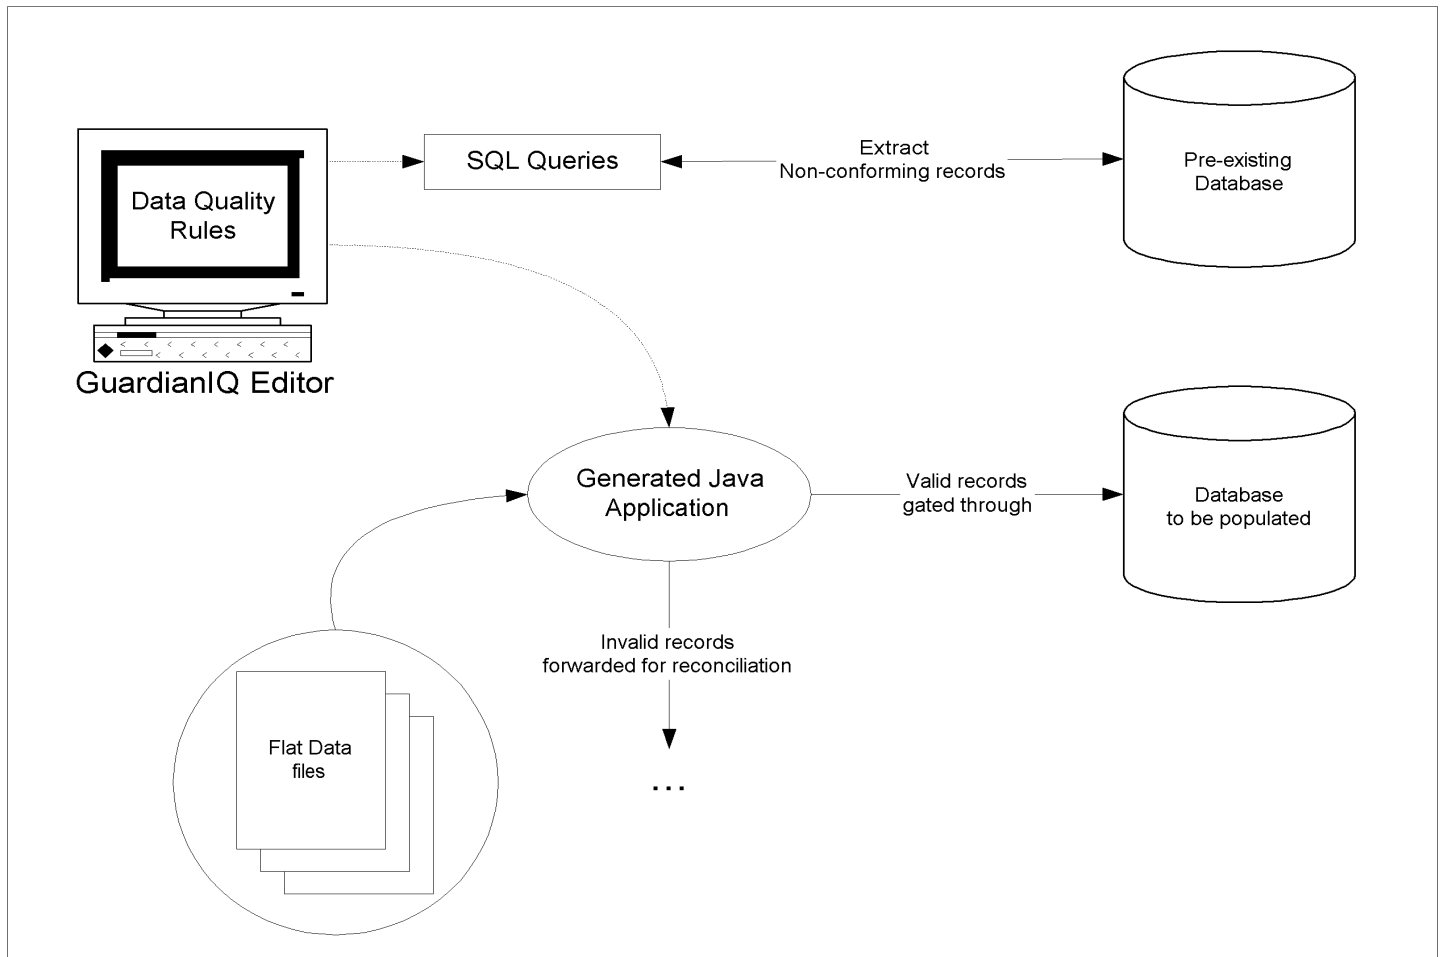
Data Quality Rules

GuardianIQ Editor

SQL Queries

Extract
Non-conforming records

Pre-existing Database

Generated Java Application

Valid records gated through

Database to be populated

Invalid records forwarded for reconciliation

...

Flat Data files